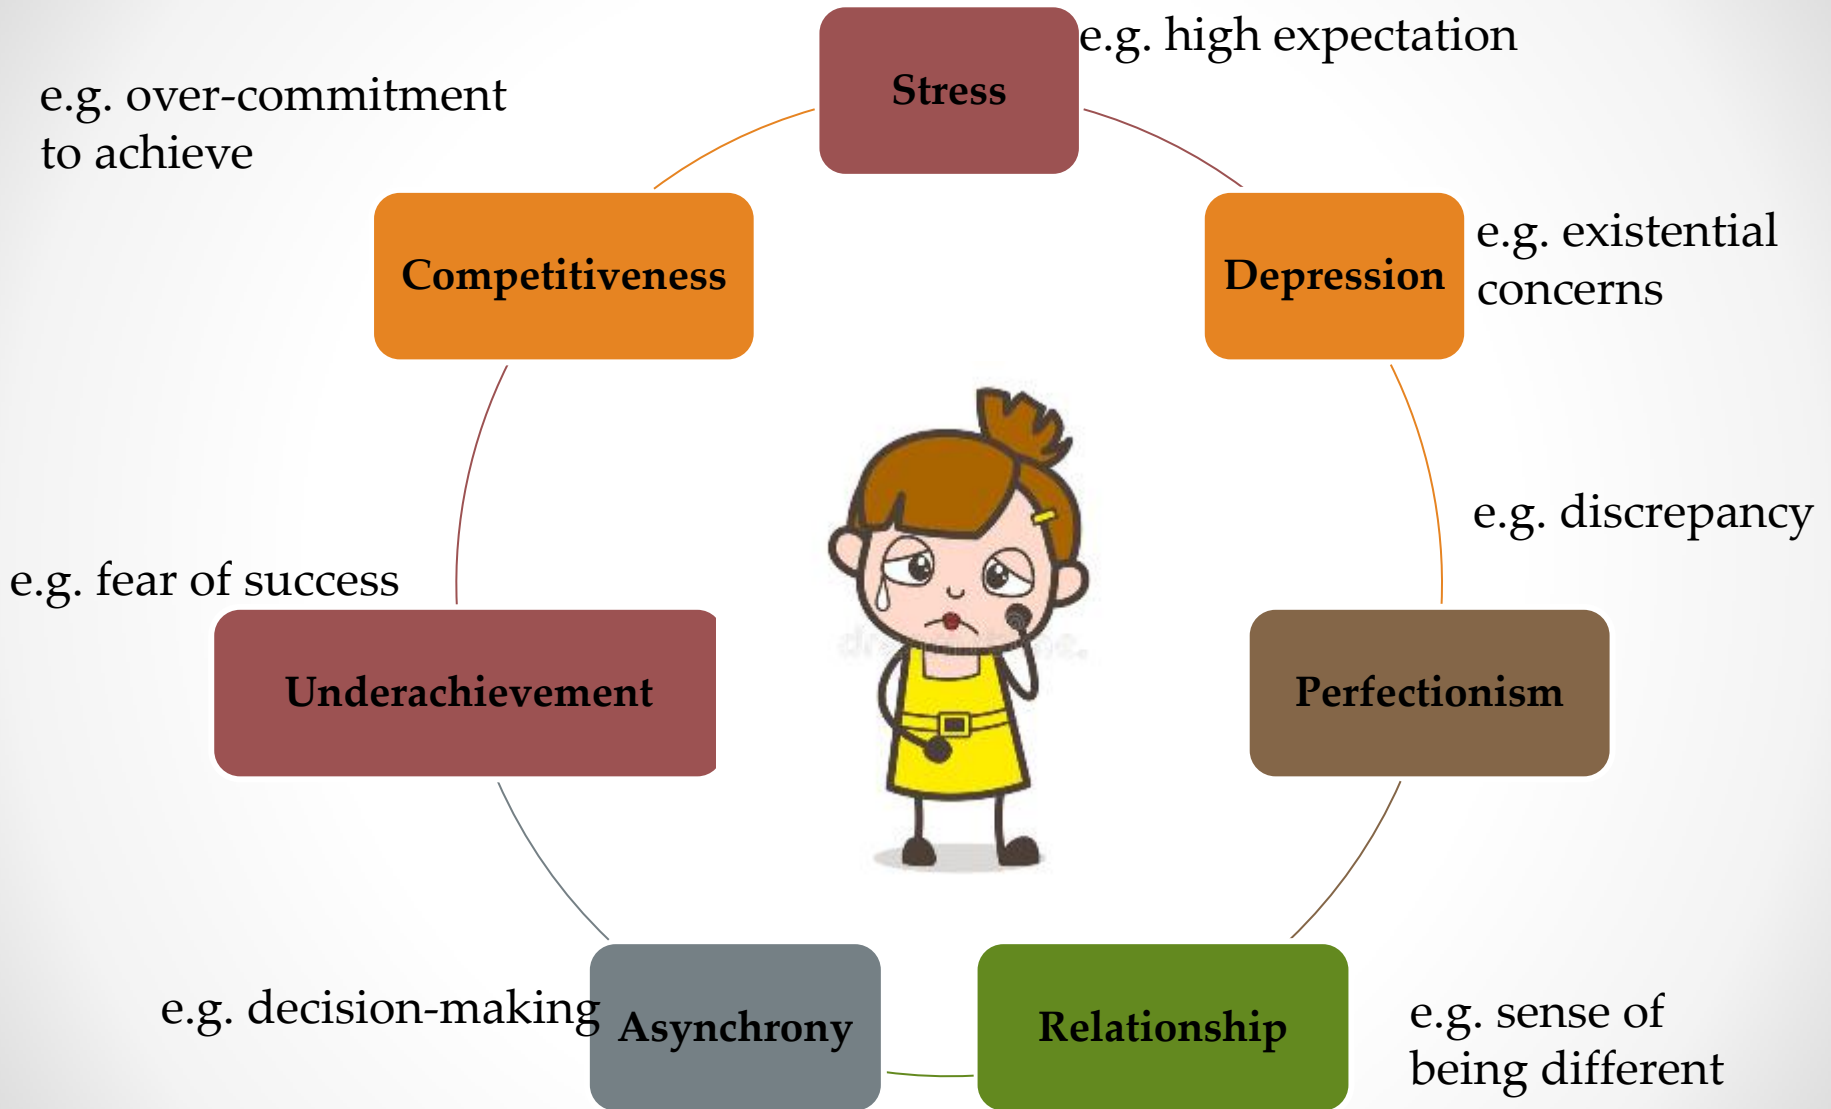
Stress
e.g. high expectation

e.g. over-commitment to achieve

Competitiveness

Depression
e.g. existential concerns

e.g. discrepancy

e.g. fear of success

Underachievement

Perfectionism

e.g. decision-making
Asynchrony

Relationship
e.g. sense of being different